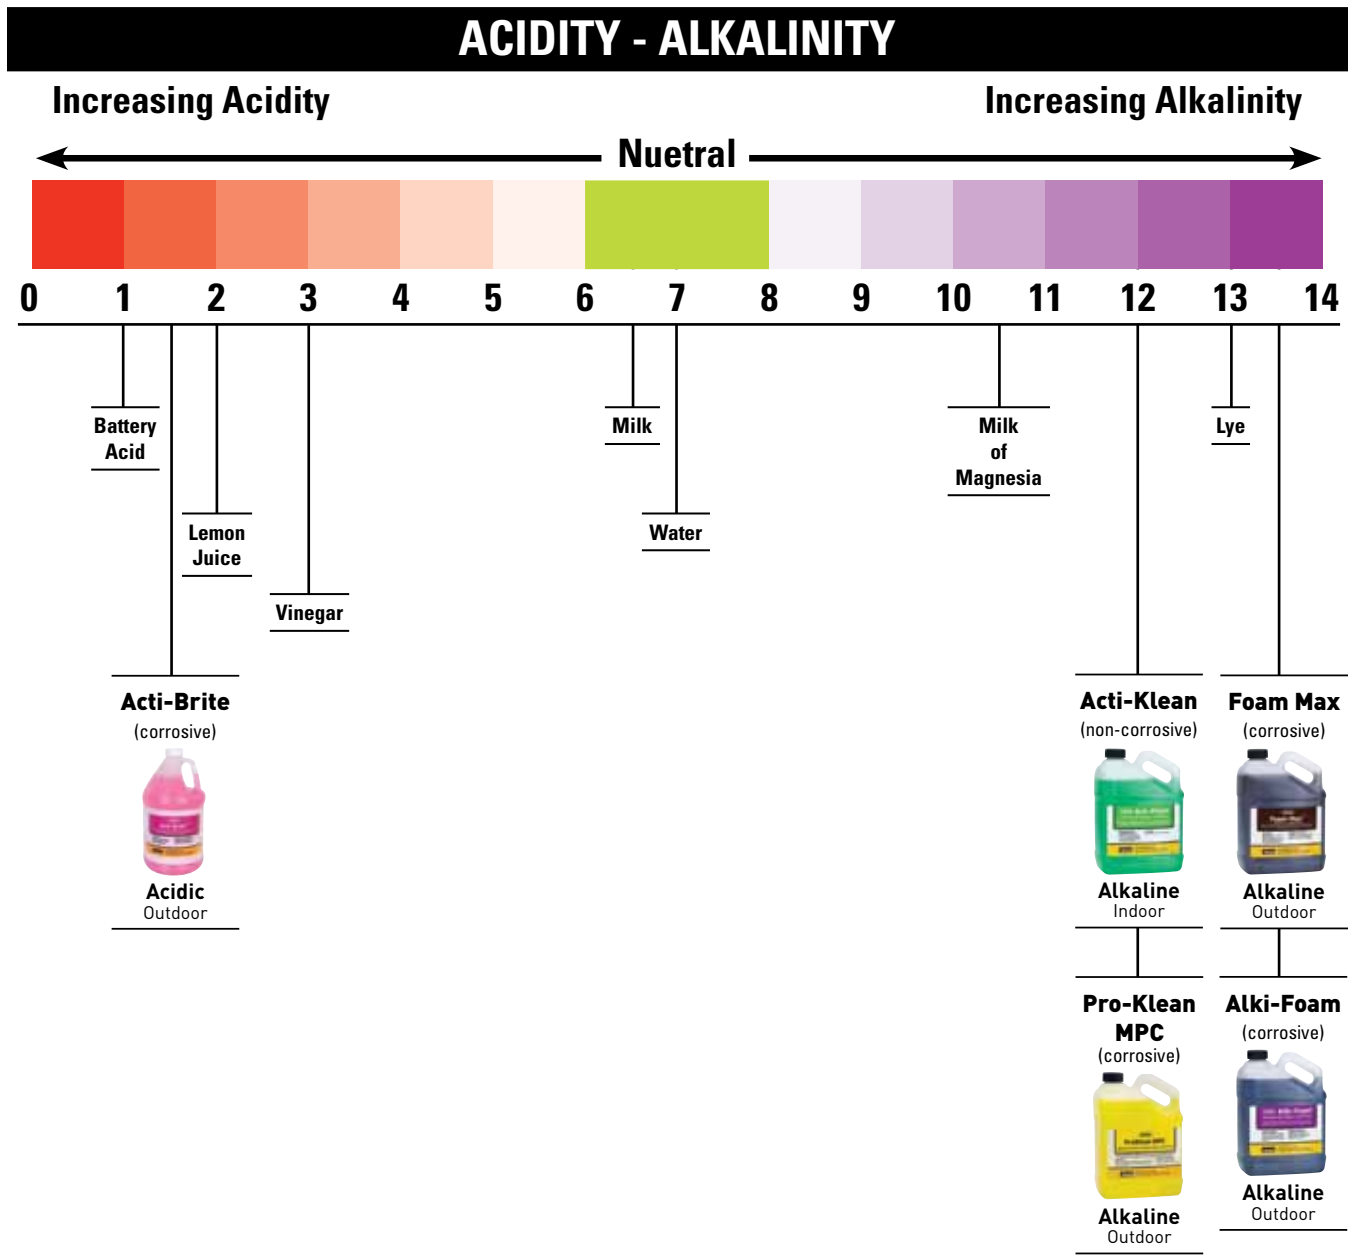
ACIDITY - ALKALINITY

Increasing Acidity

Increasing Alkalinity

Nuetral

0 1 2 3 4 5 6 7 8 9 10 11 12 13 14

Battery Acid

Lemon Juice

Vinegar

Milk

Water

Milk of Magnesia

Lye

Acti-Brite
(corrosive)
Acidic
Outdoor

Acti-Klean
(non-corrosive)
Alkaline
Indoor

Foam Max
(corrosive)
Alkaline
Outdoor

Pro-Klean MPC
(corrosive)
Alkaline
Outdoor

Alki-Foam
(corrosive)
Alkaline
Outdoor